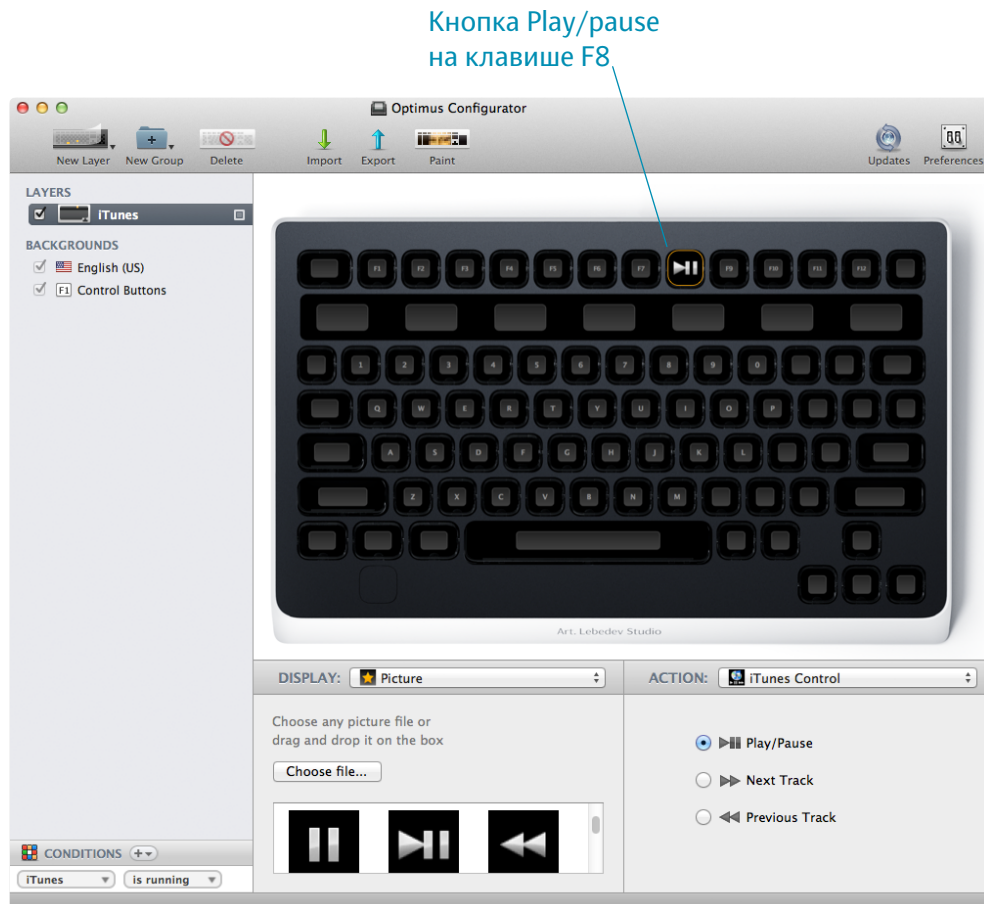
Кнопка Play/pause на клавише F8

Optimus Configurator

New Layer New Group Delete Import Export Paint Updates Preferences

LAYERS
iTunes

BACKGROUNDS
English (US)
F1 Control Buttons

F1 F2 F3 F4 F5 F6 F7 F9 F10 F11 F12
1 2 3 4 5 6 7 8 9 0
Q W E R T Y U I O P
A S D F G H J K L
Z X C V B N M

Art. Lebedev Studio

DISPLAY: Picture

Choose any picture file or drag and drop it on the box

Choose file...

ACTION: iTunes Control

Play/Pause
Next Track
Previous Track

CONDITIONS
iTunes
is running